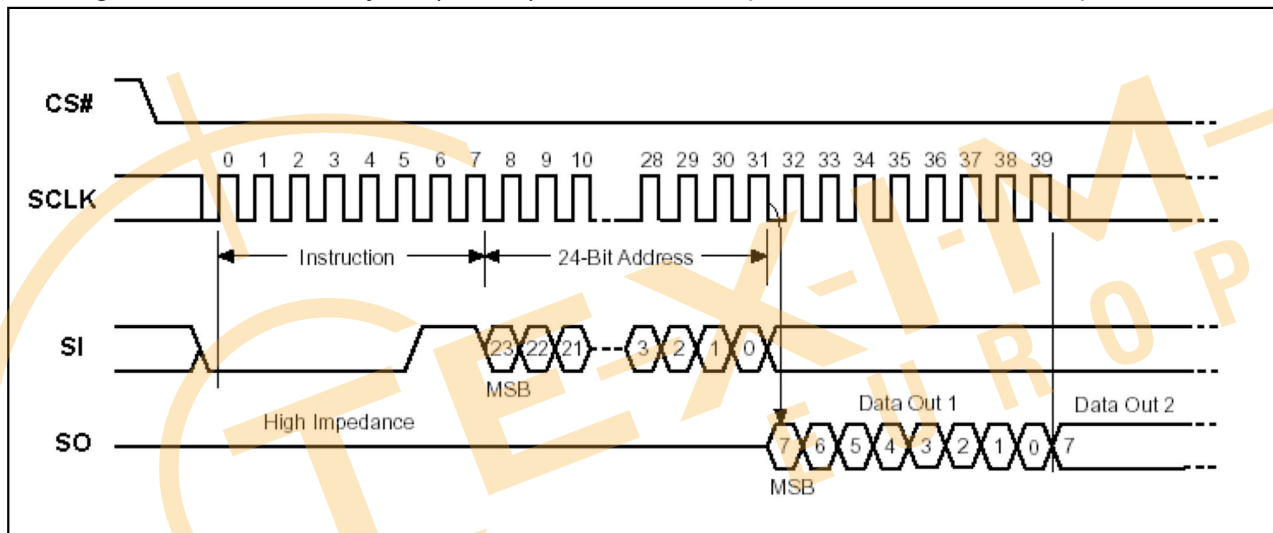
CS#

SCLK

0 1 2 3 4 5 6 7 8 9 10 28 29 30 31 32 33 34 35 36 37 38 39

Instruction

24-Bit Address

SI

23 22 21 3 2 1 0

MSB

High Impedance

Data Out 1

Data Out 2

SO

7 6 5 4 3 2 1 0 7

MSB

TEX-I-M-EUROP